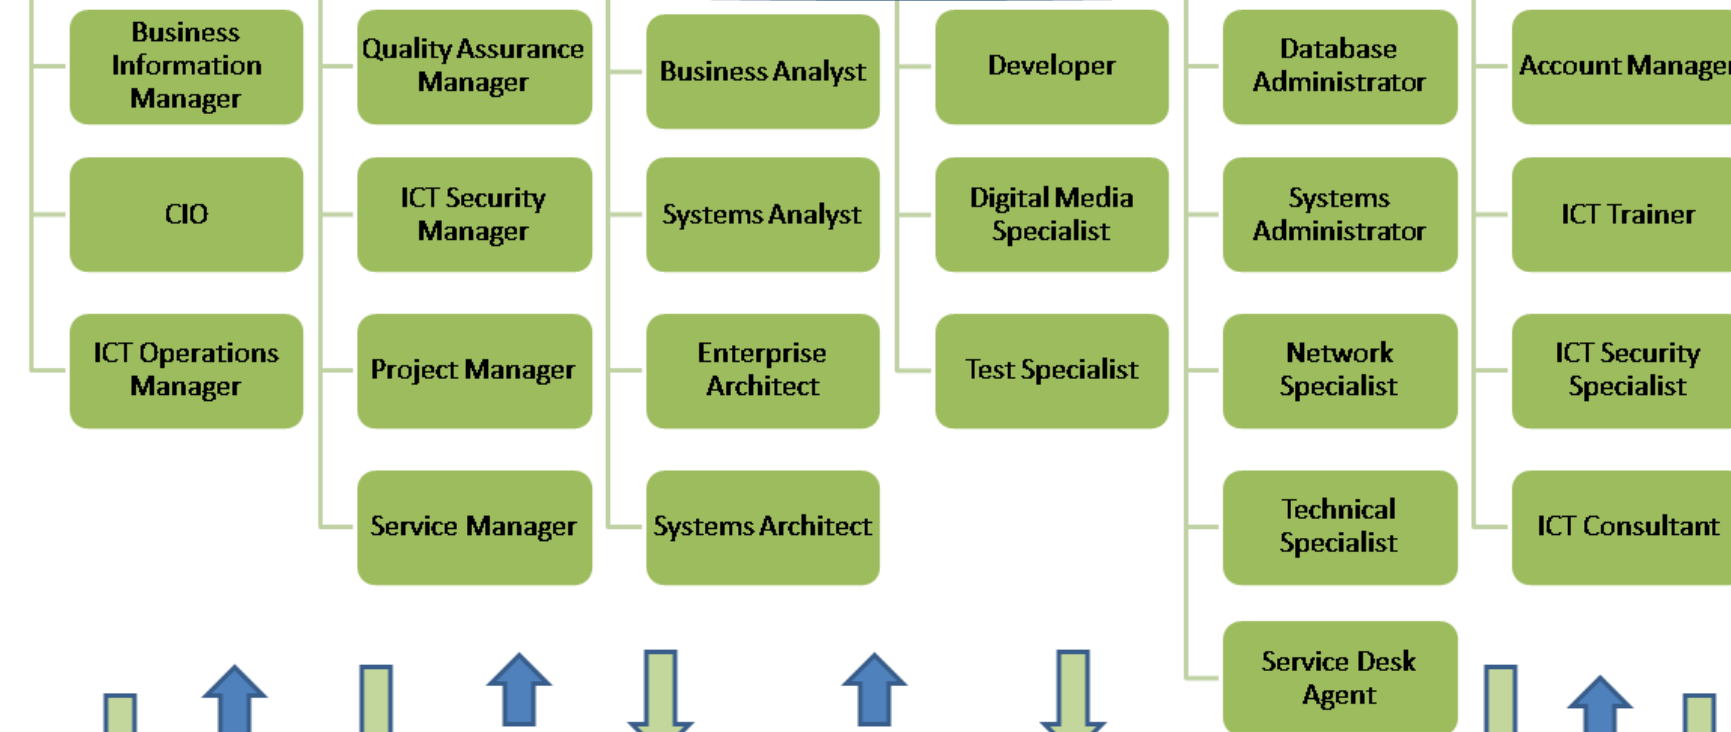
Business Information Manager

CIO

ICT Operations Manager

Quality Assurance Manager

ICT Security Manager

Project Manager

Service Manager

Business Analyst

Systems Analyst

Enterprise Architect

Systems Architect

Developer

Digital Media Specialist

Test Specialist

Database Administrator

Systems Administrator

Network Specialist

Technical Specialist

Service Desk Agent

Account Manage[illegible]

ICT Trainer

ICT Security Specialist

ICT Consultant